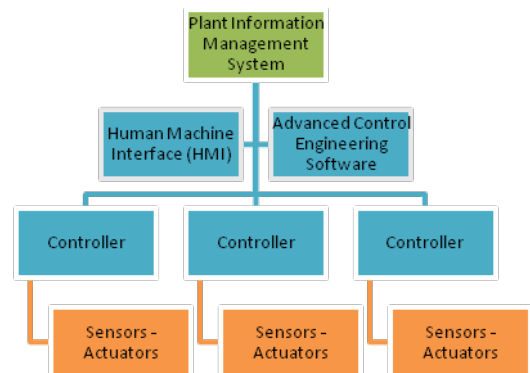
Plant Information Management System

Human Machine Interface (HMI)

Advanced Control Engineering Software

Controller

Controller

Controller

Sensors - Actuators

Sensors - Actuators

Sensors - Actuators